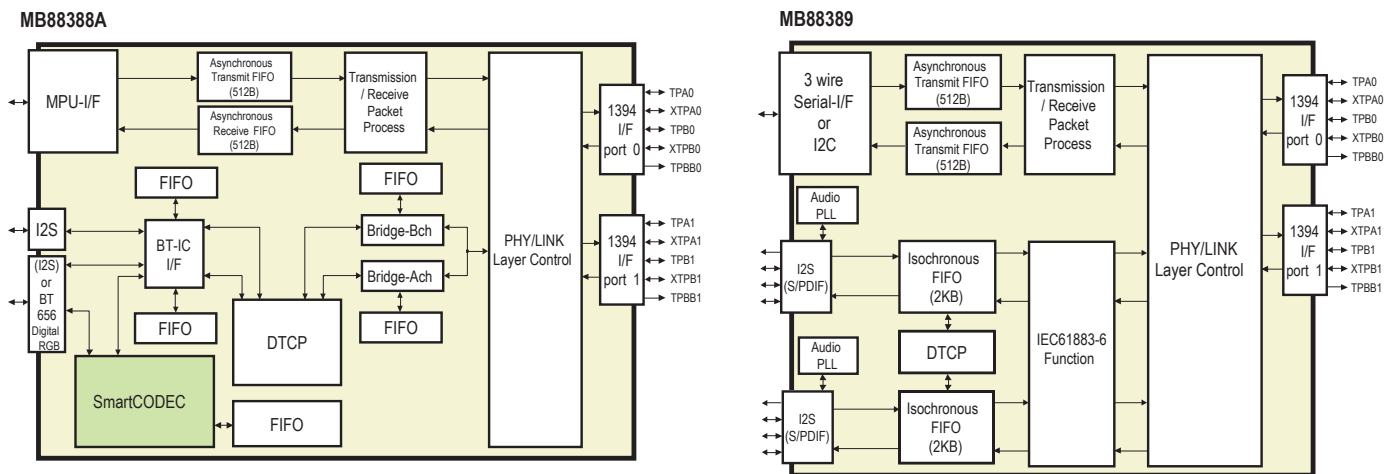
MB88388A

MPU-I/F

Asynchronous Transmit FIFO (512B)

Asynchronous Receive FIFO (512B)

Transmission / Receive Packet Process

PHY/LINK Layer Control

1394 I/F port 0

TPA0
XTPA0
TPB0
XTPB0
TPBB0

FIFO

FIFO

I2S

BT-IC I/F

Bridge-Bch

Bridge-Ach

1394 I/F port 1

TPA1
XTPA1
TPB1
XTPB1
TPBB1

(I2S) or BT 656 Digital RGB

FIFO

DTCP

FIFO

SmartCODEC

FIFO

MB88389

3 wire Serial-I/F or I2C

Asynchronous Transmit FIFO (512B)

Asynchronous Transmit FIFO (512B)

Transmission / Receive Packet Process

PHY/LINK Layer Control

1394 I/F port 0

TPA0
XTPA0
TPB0
XTPB0
TPBB0

Audio PLL

I2S (S/PDIF)

Isochronous FIFO (2KB)

IEC61883-6 Function

1394 I/F port 1

TPA1
XTPA1
TPB1
XTPB1
TPBB1

Audio PLL

DTCP

I2S (S/PDIF)

Isochronous FIFO (2KB)